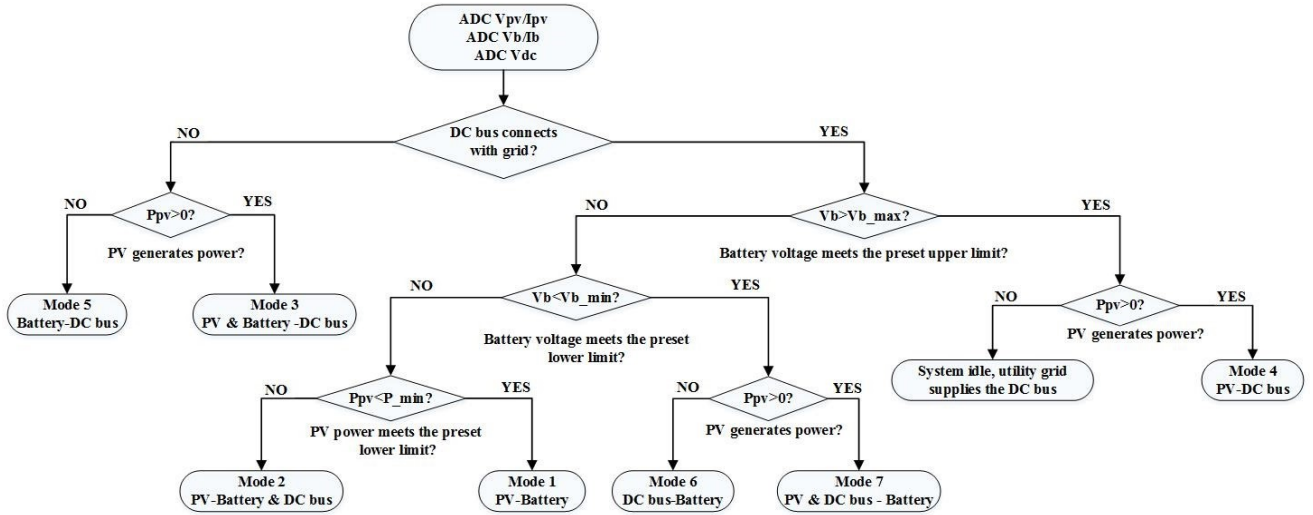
ADC Vpv/Ipv
ADC Vb/Ib
ADC Vdc

NO

DC bus connects with grid?

YES

NO

Ppv>0?

YES

PV generates power?

Mode 5
Battery-DC bus

Mode 3
PV & Battery -DC bus

NO

Vb>Vb_max?

YES

Battery voltage meets the preset upper limit?

NO

Vb<Vb_min?

YES

Battery voltage meets the preset lower limit?

NO

Ppv<P_min?

YES

PV power meets the preset lower limit?

Mode 2
PV-Battery & DC bus

Mode 1
PV-Battery

NO

Ppv>0?

YES

PV generates power?

Mode 6
DC bus-Battery

Mode 7
PV & DC bus - Battery

NO

Ppv>0?

YES

PV generates power?

System idle, utility grid supplies the DC bus

Mode 4
PV-DC bus